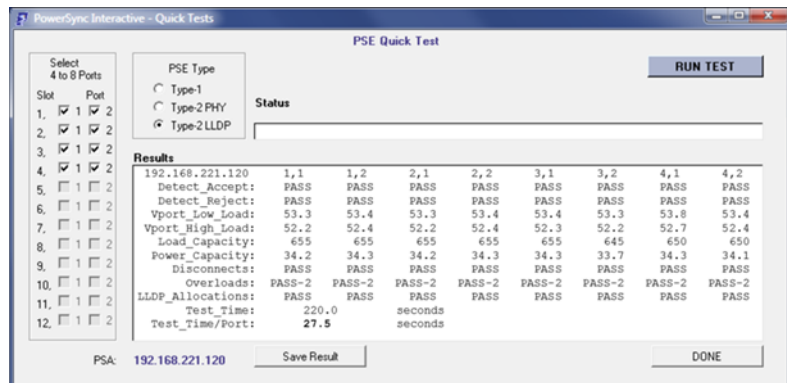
PowerSync Interactive - Quick Tests

PSE Quick Test

Select 4 to 8 Ports

Slot Port

1. 1 2

2. 1 2

3. 1 2

4. 1 2

5. 1 2

6. 1 2

7. 1 2

8. 1 2

9. 1 2

10. 1 2

11. 1 2

12. 1 2

PSE Type

Type-1

Type-2 PHY

Type-2 LLDP

RUN TEST

Status

Results

| 192.168.221.120 | 1,1 | 1,2 | 2,1 | 2,2 | 3,1 | 3,2 | 4,1 | 4,2 |
|---|---|---|---|---|---|---|---|---|
| Detect_Accept: | PASS | PASS | PASS | PASS | PASS | PASS | PASS | PASS |
| Detect_Reject: | PASS | PASS | PASS | PASS | PASS | PASS | PASS | PASS |
| Vport_Low_Load: | 53.3 | 53.4 | 53.3 | 53.4 | 53.4 | 53.3 | 53.8 | 53.4 |
| Vport_High_Load: | 52.2 | 52.4 | 52.2 | 52.4 | 52.3 | 52.2 | 52.7 | 52.4 |
| Load_Capacity: | 655 | 655 | 655 | 655 | 655 | 645 | 650 | 650 |
| Power_Capacity: | 34.2 | 34.3 | 34.2 | 34.3 | 34.3 | 33.7 | 34.3 | 34.1 |
| Disconnects: | PASS | PASS | PASS | PASS | PASS | PASS | PASS | PASS |
| Overloads: | PASS-2 | PASS-2 | PASS-2 | PASS-2 | PASS-2 | PASS-2 | PASS-2 | PASS-2 |
| LLDP_Allocations: | PASS | PASS | PASS | PASS | PASS | PASS | PASS | PASS |
| Test_Time: | 220.0 | | seconds | | | | | |
| Test_Time/Port: | 27.5 | | seconds | | | | | |

PSA: 192.168.221.120

Save Result

DONE